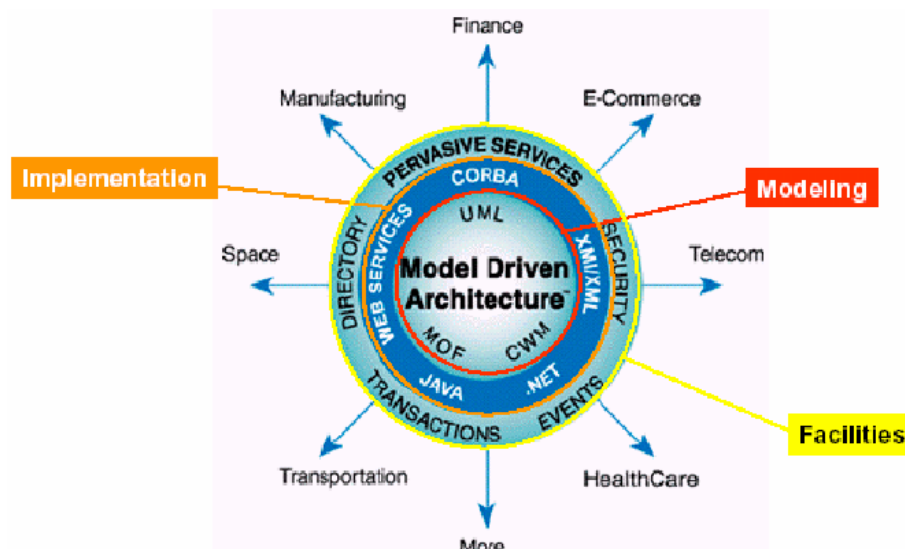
Finance

Manufacturing

E-Commerce

Implementation

PERVASIVE SERVICES

CORBA

Modeling

UML

DIRECTORY

WEB SERVICES

XMI/XML

SECURITY

Space

Model Driven Architecture™

Telecom

MOF

CWM

JAVA

.NET

TRANSACTIONS

EVENTS

Facilities

Transportation

HealthCare

More